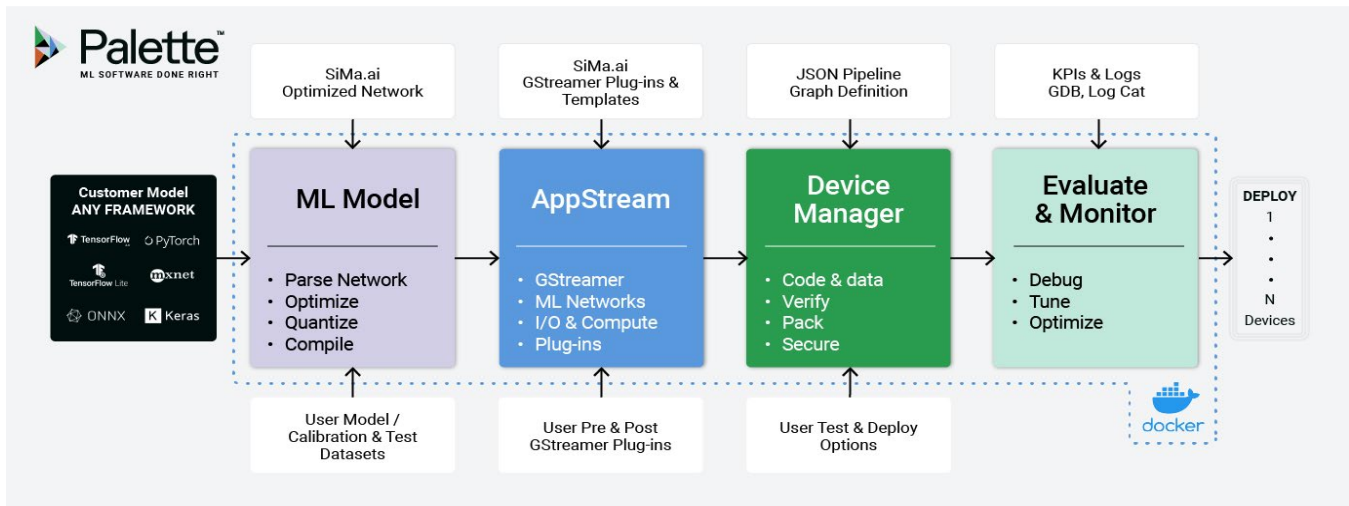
Palette™
ML SOFTWARE DONE RIGHT

SiMa.ai
Optimized Network

SiMa.ai
GStreamer Plug-ins & Templates

JSON Pipeline
Graph Definition

KPIs & Logs
GDB, Log Cat

Customer Model
ANY FRAMEWORK

TensorFlow
PyTorch
TensorFlow Lite
mxnet
ONNX
Keras

ML Model

• Parse Network
• Optimize
• Quantize
• Compile

AppStream

• GStreamer
• ML Networks
• I/O & Compute
• Plug-ins

Device Manager

• Code & data
• Verify
• Pack
• Secure

Evaluate & Monitor

• Debug
• Tune
• Optimize

DEPLOY
1
•
•
•
N
Devices

User Model /
Calibration & Test
Datasets

User Pre & Post
GStreamer Plug-ins

User Test & Deploy
Options

docker